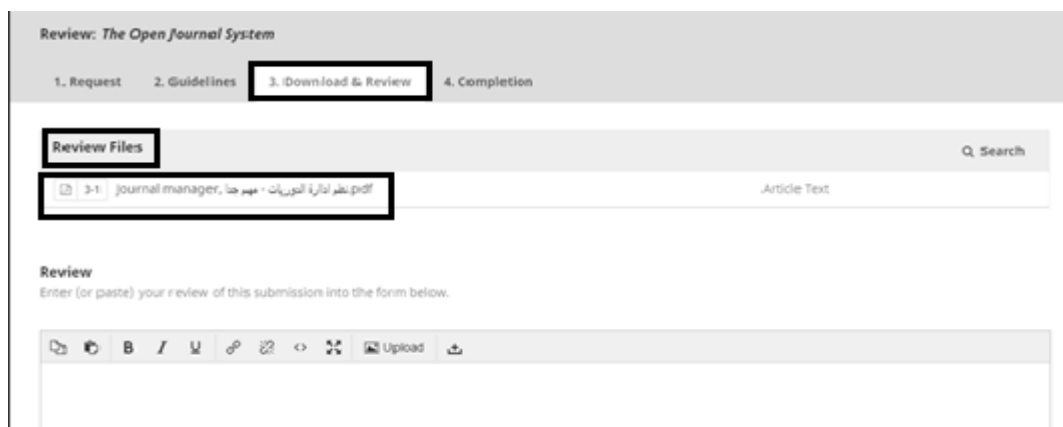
Review: The Open Journal System

1. Request
2. Guidelines
3. Download & Review
4. Completion

Review Files

Search

3-1 Journal manager, نظم ادارة الدوريات - مهم جدا.pdf

Article Text

Review

Enter (or paste) your review of this submission into the form below.

B I U Upload